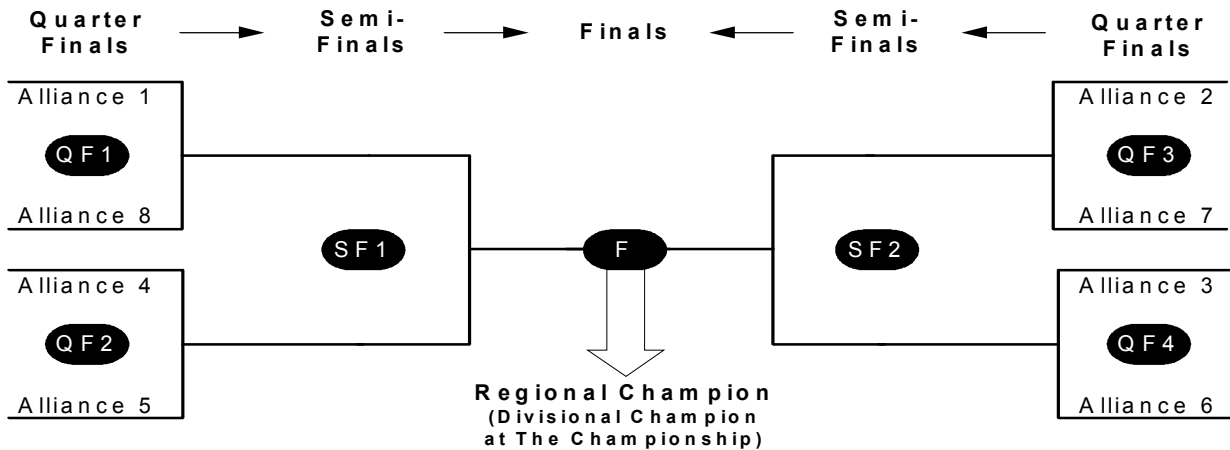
Quarter Finals

Semi-Finals

Finals

Semi-Finals

Quarter Finals

Alliance 1

QF1

Alliance 8

Alliance 4

QF2

Alliance 5

SF1

F

SF2

Alliance 2

QF3

Alliance 7

Alliance 3

QF4

Alliance 6

Regional Champion
(Divisional Champion at The Championship)